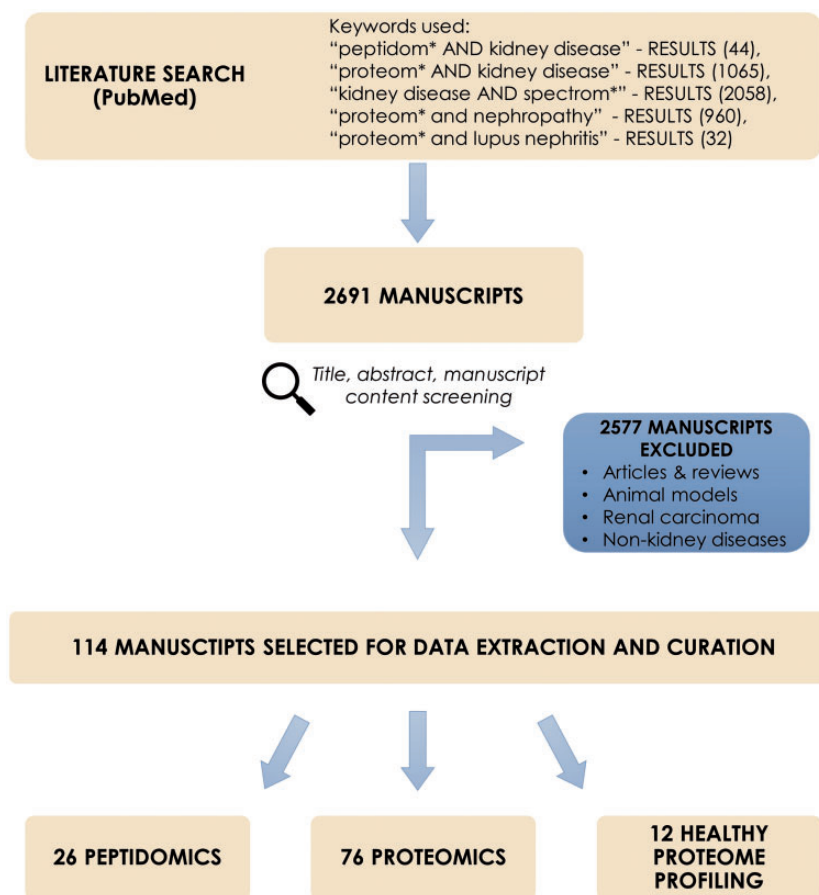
LITERATURE SEARCH (PubMed)

Keywords used:
“peptidom* AND kidney disease” - RESULTS (44),
“proteom* AND kidney disease” - RESULTS (1065),
“kidney disease AND spectrom*” - RESULTS (2058),
“proteom* and nephropathy” - RESULTS (960),
“proteom* and lupus nephritis” - RESULTS (32)

2691 MANUSCRIPTS

Title, abstract, manuscript content screening

2577 MANUSCRIPTS EXCLUDED
• Articles & reviews
• Animal models
• Renal carcinoma
• Non-kidney diseases

114 MANUSCTIPTS SELECTED FOR DATA EXTRACTION AND CURATION

26 PEPTIDOMICS

76 PROTEOMICS

12 HEALTHY PROTEOME PROFILING